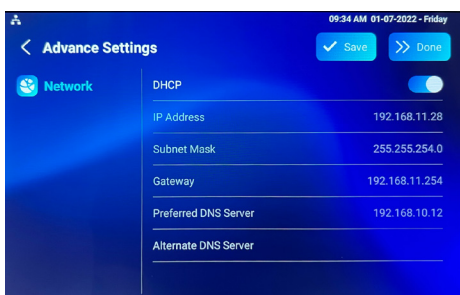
09:34 AM 01-07-2022 - Friday

Advance Settings

Save

Done

Network

DHCP

IP Address 192.168.11.28

Subnet Mask 255.255.254.0

Gateway 192.168.11.254

Preferred DNS Server 192.168.10.12

Alternate DNS Server